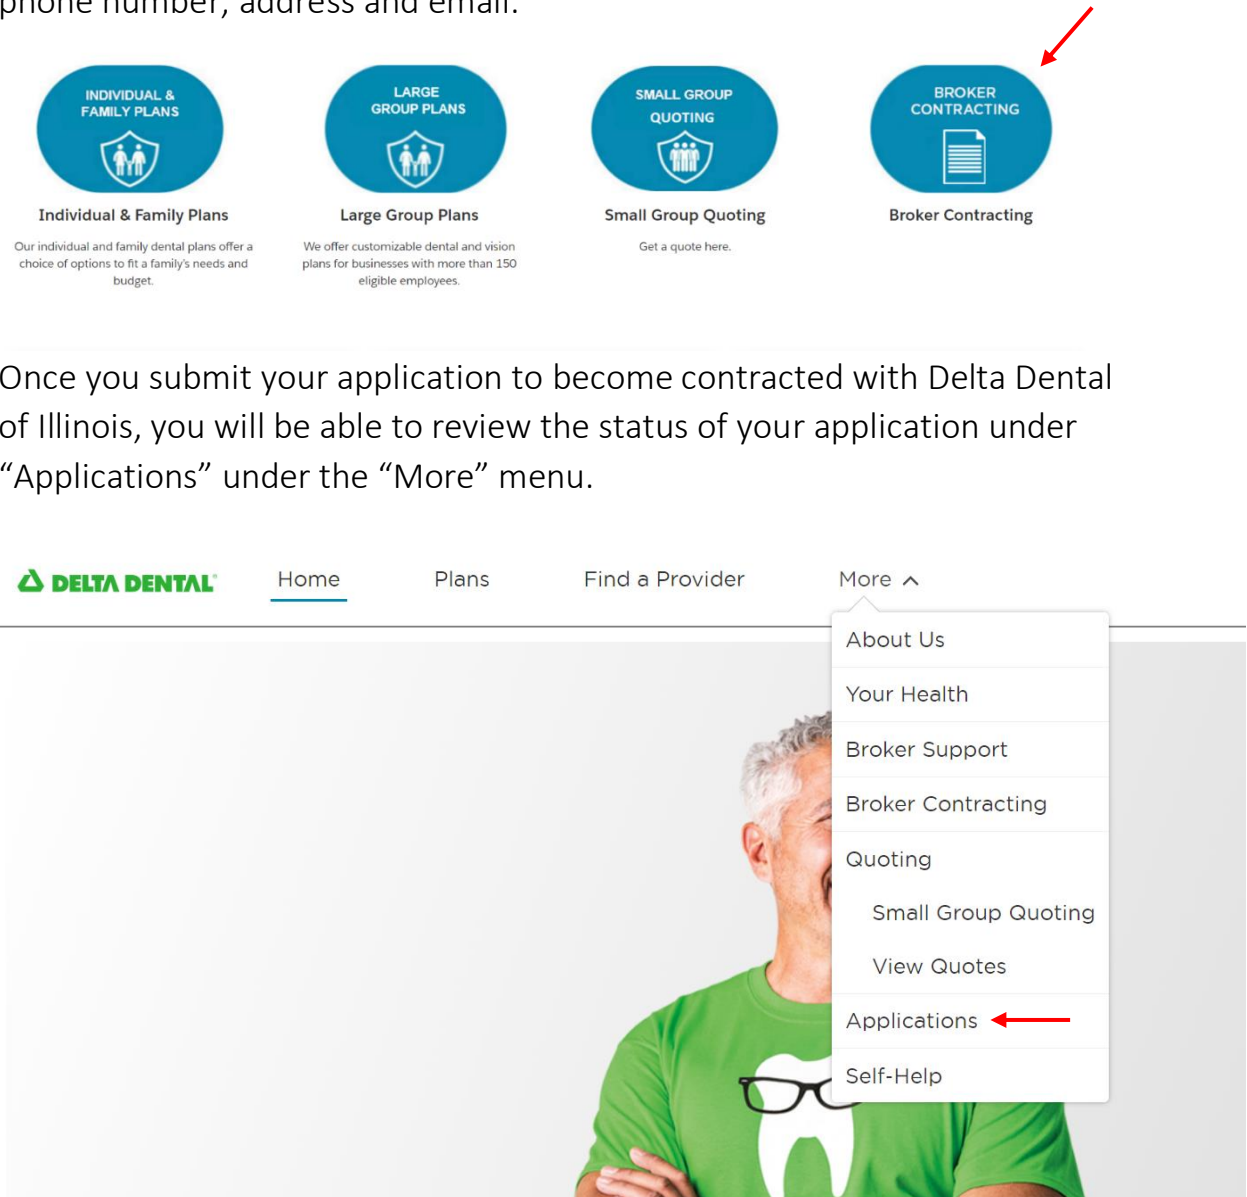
phone number, address and email.

INDIVIDUAL & FAMILY PLANS

Individual & Family Plans

Our individual and family dental plans offer a choice of options to fit a family's needs and budget.

LARGE GROUP PLANS

Large Group Plans

We offer customizable dental and vision plans for businesses with more than 150 eligible employees.

SMALL GROUP QUOTING

Small Group Quoting

Get a quote here.

BROKER CONTRACTING

Broker Contracting

Once you submit your application to become contracted with Delta Dental of Illinois, you will be able to review the status of your application under "Applications" under the "More" menu.

DELTA DENTAL

Home

Plans

Find a Provider

More

About Us

Your Health

Broker Support

Broker Contracting

Quoting

Small Group Quoting

View Quotes

Applications

Self-Help